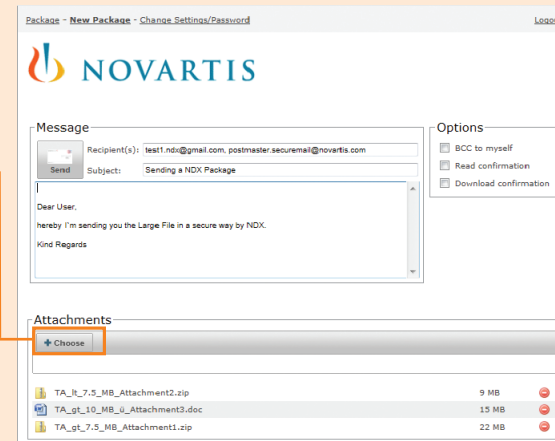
Package - New Package - Change Settings/Password

Logo

NOVARTIS

Message

Send

Recipient(s): test1.ndx@gmail.com, postmaster.securemail@novartis.com

Subject: Sending a NDX Package

Dear User,

hereby I'm sending you the Large File in a secure way by NDX.

Kind Regards

Options

BCC to myself

Read confirmation

Download confirmation

Attachments

+ Choose

| | | |
|---|---|---|
| TA_lt_7.5_MB_Attachment2.zip | 9 MB | |
| TA_gt_10_MB_ü_Attachment3.doc | 15 MB | |
| TA_gt_7.5_MB_Attachment1.zip | 22 MB | |